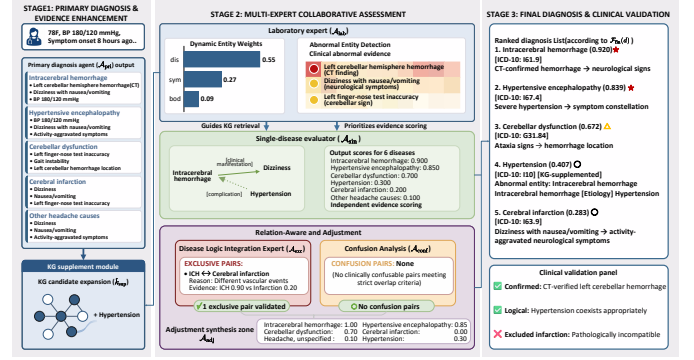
STAGE1: PRIMARY DIAGNOSIS & EVIDENCE ENHANCEMENT

78F, BP 180/120 mmHg, Symptom onset 8 hours ago...

Primary diagnosis agent ($\mathcal{A}_{pd}$) output

Intracerebral hemorrhage
• Left cerebellar hemisphere hemorrhage(CT)
• Dizziness with nausea/vomiting
• BP 180/120 mmHg

Hypertensive encephalopathy
• BP 180/120 mmHg
• Dizziness with nausea/vomiting
• Activity-aggravated symptoms

Cerebellar dysfunction
• Left finger-nose test inaccuracy
• Gait instability
• Left cerebellar hemorrhage location

Cerebral infarction
• Dizziness
• Nausea/vomiting
• Left finger-nose test inaccuracy

Other headache causes
• Dizziness
• Nausea/vomiting
• Activity-aggravated symptoms

KG supplement module

KG candidate expansion ($\mathcal{F}_{exp}$)

+ Hypertension

STAGE 2: MULTI-EXPERT COLLABORATIVE ASSESSMENT

Laboratory expert ($\mathcal{A}_{lab}$)

Dynamic Entity Weights

dis 0.55
sym 0.27
bod 0.09

Abnormal Entity Detection
Clinical abnormal evidence

Left cerebellar hemisphere hemorrhage (CT finding)
Dizziness with nausea/vomiting (neurological symptoms)
Left finger-nose test inaccuracy (cerebellar sign)

Guides KG retrieval
Prioritizes evidence scoring

Single-disease evaluator ($\mathcal{A}_{sde}$)

[clinical manifestation]
Intracerebral hemorrhage
Dizziness
[complication]
Hypertension

Output scores for 6 diseases
Intracerebral hemorrhage: 0.900
Hypertensive encephalopathy: 0.850
Cerebellar dysfunction: 0.700
Hypertension: 0.300
Cerebral infarction: 0.200
Other headache causes: 0.100
Independent evidence scoring

Relation-Aware and Adjustment

Disease Logic Integration Expert ($\mathcal{A}_{exc}$)

EXCLUSIVE PAIRS:
• ICH ⟷ Cerebral infarction
Reason: Different vascular events
Evidence: ICH 0.90 vs Infarction 0.20

1 exclusive pair validated

Confusion Analysis ($\mathcal{A}_{conf}$)

CONFUSION PAIRS: None
(No clinically confusable pairs meeting strict overlap criteria)

No confusion pairs

Adjustment synthesis zone $\mathcal{A}_{adj}$

Intracerebral hemorrhage: 1.00 Hypertensive encephalopathy: 0.85
Cerebellar dysfunction: 0.70 Cerebral infarction: 0.00
Headache, unspecified: 0.10 Hypertension: 0.30

STAGE 3: FINAL DIAGNOSIS & CLINICAL VALIDATION

Ranked diagnosis List(according to $\mathcal{F}_{fin}(d)$)
1. Intracerebral hemorrhage (0.920)
[ICD-10: I61.9]
CT-confirmed hemorrhage → neurological signs

2. Hypertensive encephalopathy (0.839)
[ICD-10: I67.4]
Severe hypertension → symptom constellation

3. Cerebellar dysfunction (0.672)
[ICD-10: G31.84]
Ataxia signs → hemorrhage location

4. Hypertension (0.407)
[ICD-10: I10] [KG-supplemented]
Abnormal entity: Intracerebral hemorrhage
Intracerebral hemorrhage [Etiology] Hypertension

5. Cerebral infarction (0.283)
[ICD-10: I63.9]
Dizziness with nausea/vomiting → activity-aggravated neurological symptoms

Clinical validation panel

Confirmed: CT-verified left cerebellar hemorrhage
Logical: Hypertension coexists appropriately
Excluded infarction: Pathologically incompatible